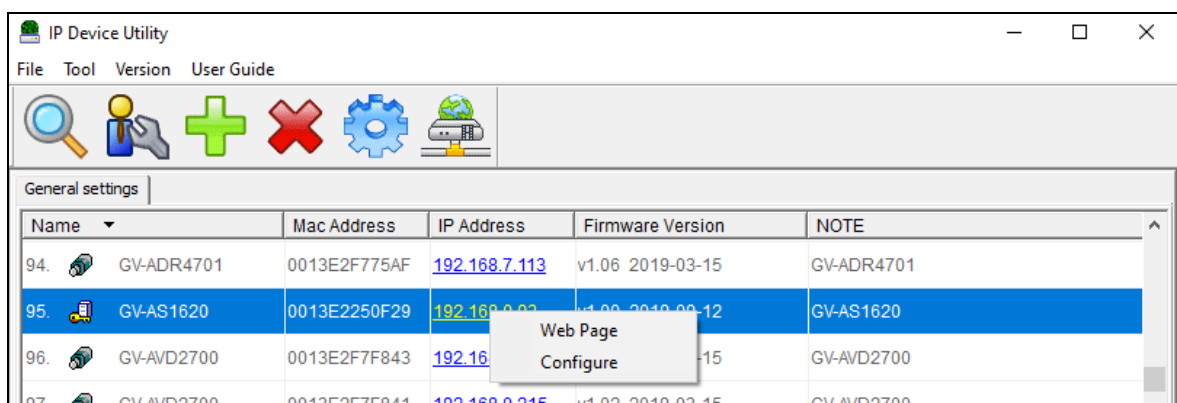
IP Device Utility

File Tool Version User Guide

General settings

| Name | Mac Address | IP Address | Firmware Version | NOTE |
|---|---|---|---|---|
| 94. GV-ADR4701 | 0013E2F775AF | 192.168.7.113 | v1.06 2019-03-15 | GV-ADR4701 |
| 95. GV-AS1620 | 0013E2250F29 | 192.16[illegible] | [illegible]-12 | GV-AS1620 |
| 96. GV-AVD2700 | 0013E2F7F843 | 192.16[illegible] | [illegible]-15 | GV-AVD2700 |
| 97. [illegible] | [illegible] | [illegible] | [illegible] | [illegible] |

Web Page
Configure